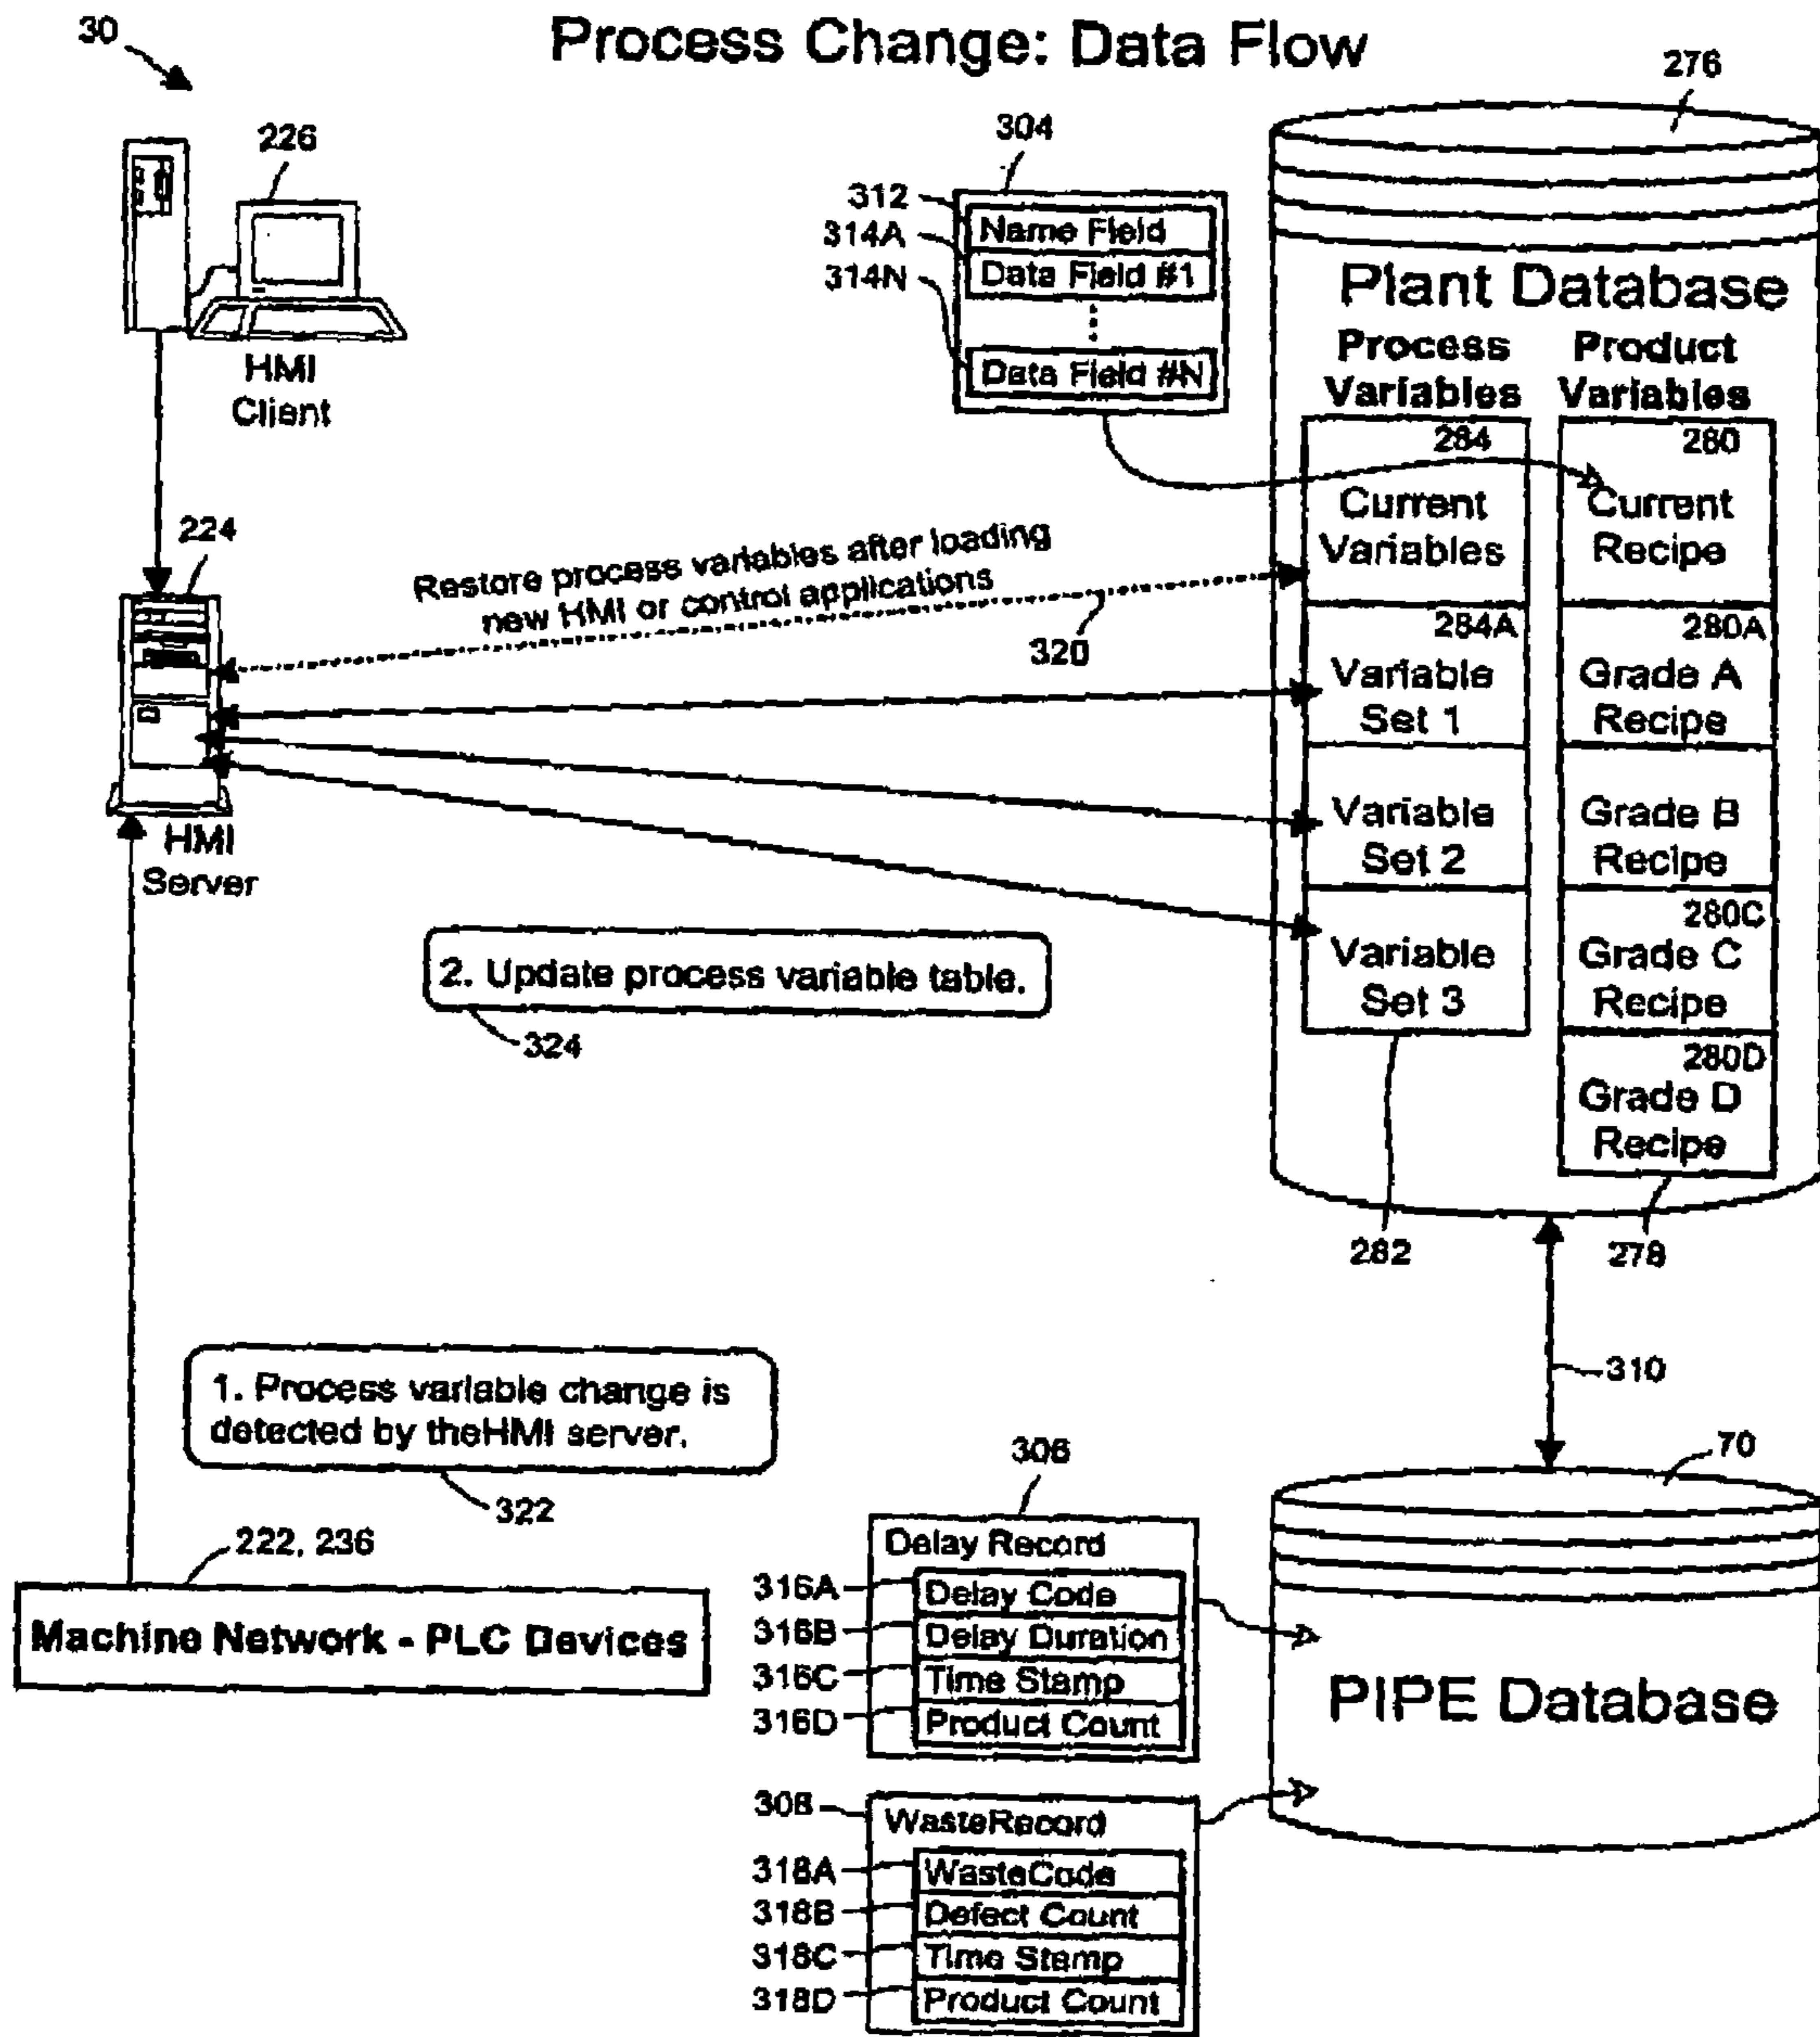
30

Process Change: Data Flow

276

226

HMI Client

304

312
314A
314N

Name Field
Data Field #1
Data Field #N

Plant Database

Process Variables

Product Variables

284

Current Variables

280

Current Recipe

224

Restore process variables after loading new HMI or control applications

320

284A

Variable Set 1

280A

Grade A Recipe

Variable Set 2

Grade B Recipe

HMI Server

280C

Variable Set 3

Grade C Recipe

2. Update process variable table.

324

280D

Grade D Recipe

282

278

310

1. Process variable change is detected by theHMI server.

322

306

70

222, 236

Machine Network - PLC Devices

Delay Record

316A
316B
316C
316D

Delay Code
Delay Duration
Time Stamp
Product Count

PIPE Database

308

WasteRecord

318A
318B
318C
318D

WasteCode
Defect Count
Time Stamp
Product Count